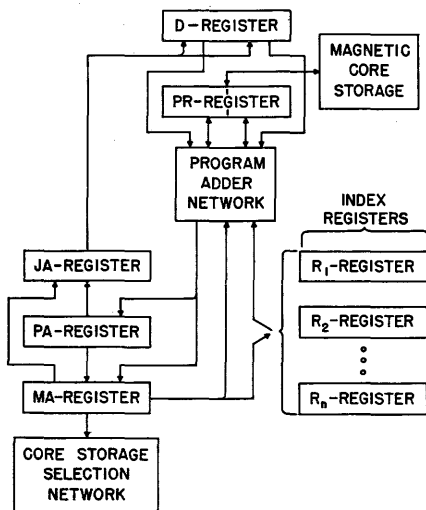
D-REGISTER

MAGNETIC CORE STORAGE

PR-REGISTER

PROGRAM ADDER NETWORK

INDEX REGISTERS

JA-REGISTER

$R_1$-REGISTER

PA-REGISTER

$R_2$-REGISTER

MA-REGISTER

$R_n$-REGISTER

CORE STORAGE SELECTION NETWORK